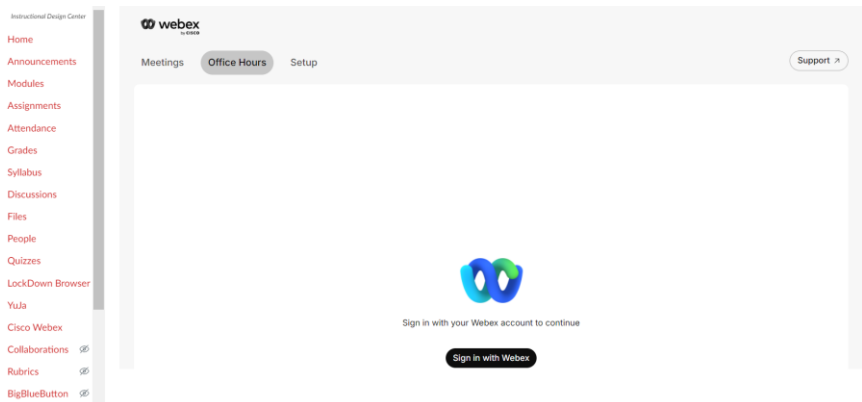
Instructional Design Center
Home
Announcements
Modules
Assignments
Attendance
Grades
Syllabus
Discussions
Files
People
Quizzes
LockDown Browser
YuJa
Cisco Webex
Collaborations
Rubrics
BigBlueButton

webex by cisco

Meetings
Office Hours
Setup
Support ↗

Sign in with your Webex account to continue

Sign in with Webex